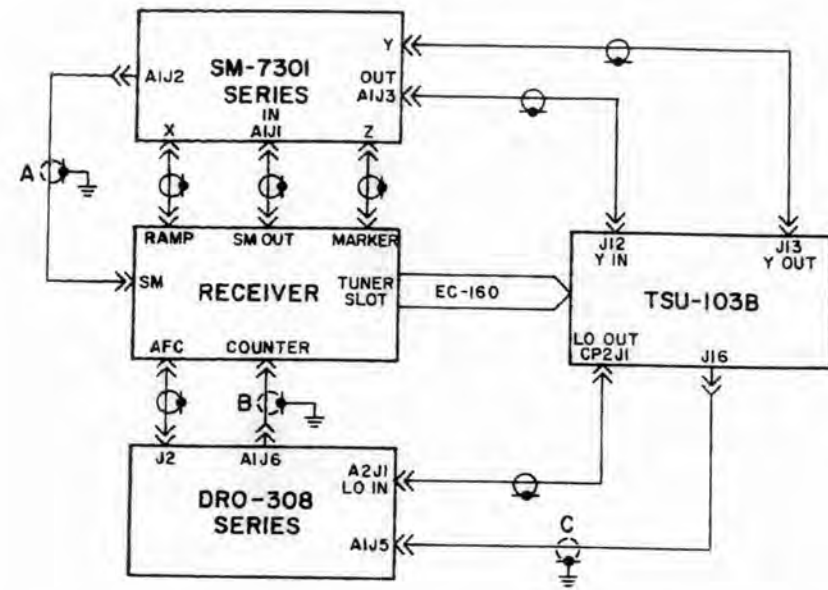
SM-7301
SERIES

AIJ2

Y

OUT
AIJ3

X

IN
AIJI

Z

A

RAMP

SM OUT

MARKER

SM

RECEIVER

TUNER
SLOT

EC-160

J12
Y IN

J13
Y OUT

TSU-103B

LO OUT
CP2JI

J16

AFC

COUNTER

B

J2

AIJ6

DRO-308
SERIES

A2JI
LO IN

AIJ5

C